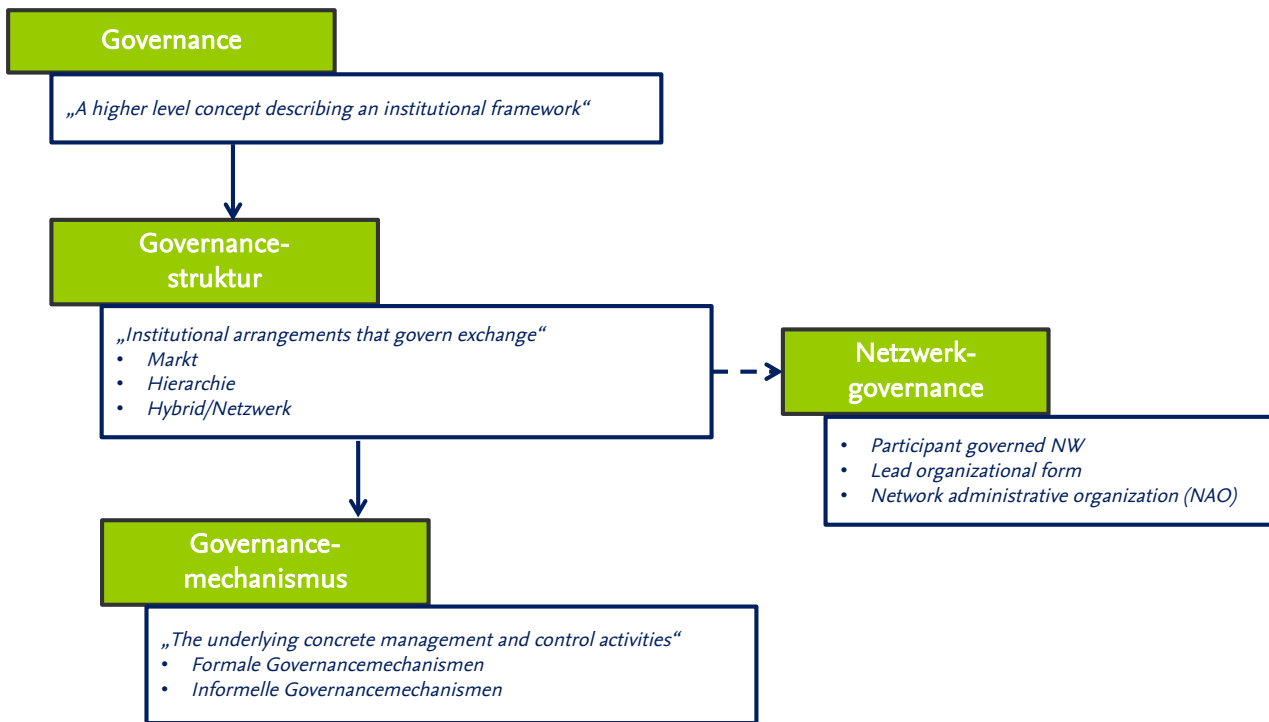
Governance

„A higher level concept describing an institutional framework“

Governance-
struktur

„Institutional arrangements that govern exchange“
- Markt
- Hierarchie
- Hybrid/Netzwerk

Netzwerk-
governance

- Participant governed NW
- Lead organizational form
- Network administrative organization (NAO)

Governance-
mechanismus

„The underlying concrete management and control activities“
- Formale Governancemechanismen
- Informelle Governancemechanismen